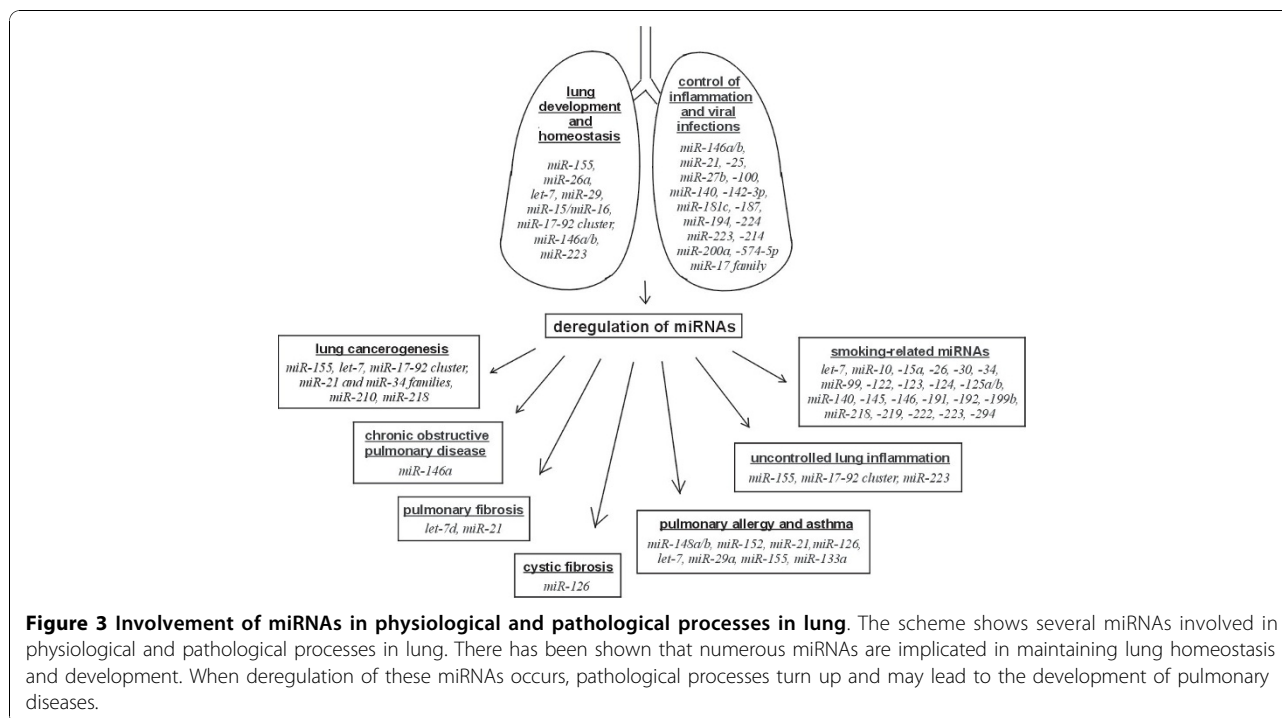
lung development and homeostasis

miR-155, miR-26a, let-7, miR-29, miR-15/miR-16, miR-17-92 cluster, miR-146a/b, miR-223

control of inflammation and viral infections

miR-146a/b, miR-21, -25, miR-27b, -100, miR-140, -142-3p, miR-181c, -187, miR-194, -224 miR-223, -214 miR-200a, -574-5p miR-17 family

deregulation of miRNAs

lung cancerogenesis
miR-155, let-7, miR-17-92 cluster, miR-21 and miR-34 families, miR-210, miR-218

smoking-related miRNAs
let-7, miR-10, -15a, -26, -30, -34, miR-99, -122, -123, -124, -125a/b, miR-140, -145, -146, -191, -192, -199b, miR-218, -219, -222, -223, -294

chronic obstructive pulmonary disease
miR-146a

uncontrolled lung inflammation
miR-155, miR-17-92 cluster, miR-223

pulmonary fibrosis
let-7d, miR-21

pulmonary allergy and asthma
miR-148a/b, miR-152, miR-21,miR-126, let-7, miR-29a, miR-155, miR-133a

cystic fibrosis
miR-126

**Figure 3 Involvement of miRNAs in physiological and pathological processes in lung**. The scheme shows several miRNAs involved in physiological and pathological processes in lung. There has been shown that numerous miRNAs are implicated in maintaining lung homeostasis and development. When deregulation of these miRNAs occurs, pathological processes turn up and may lead to the development of pulmonary diseases.